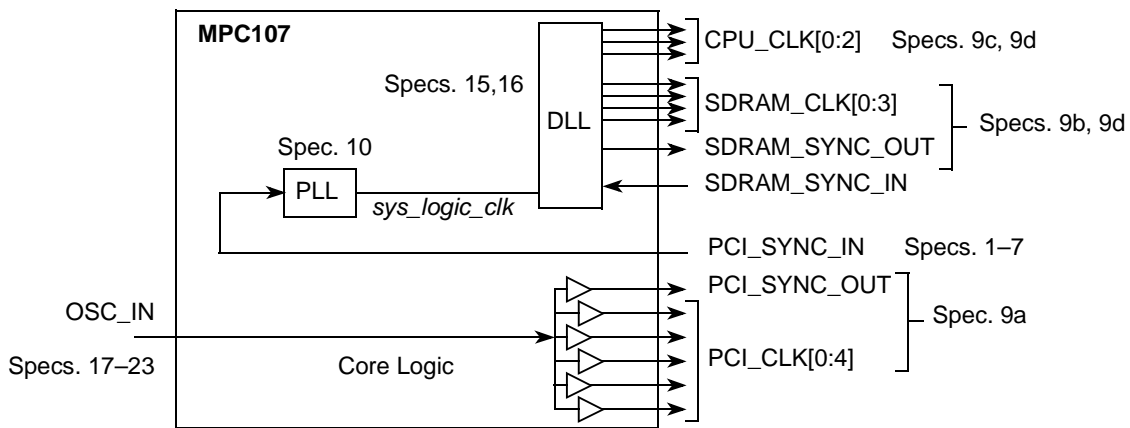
MPC107

Specs. 15,16

DLL

Spec. 10

PLL

*sys_logic_clk*

CPU_CLK[0:2] Specs. 9c, 9d

SDRAM_CLK[0:3]

SDRAM_SYNC_OUT

Specs. 9b, 9d

SDRAM_SYNC_IN

PCI_SYNC_IN Specs. 1–7

PCI_SYNC_OUT

Spec. 9a

PCI_CLK[0:4]

OSC_IN

Specs. 17–23

Core Logic